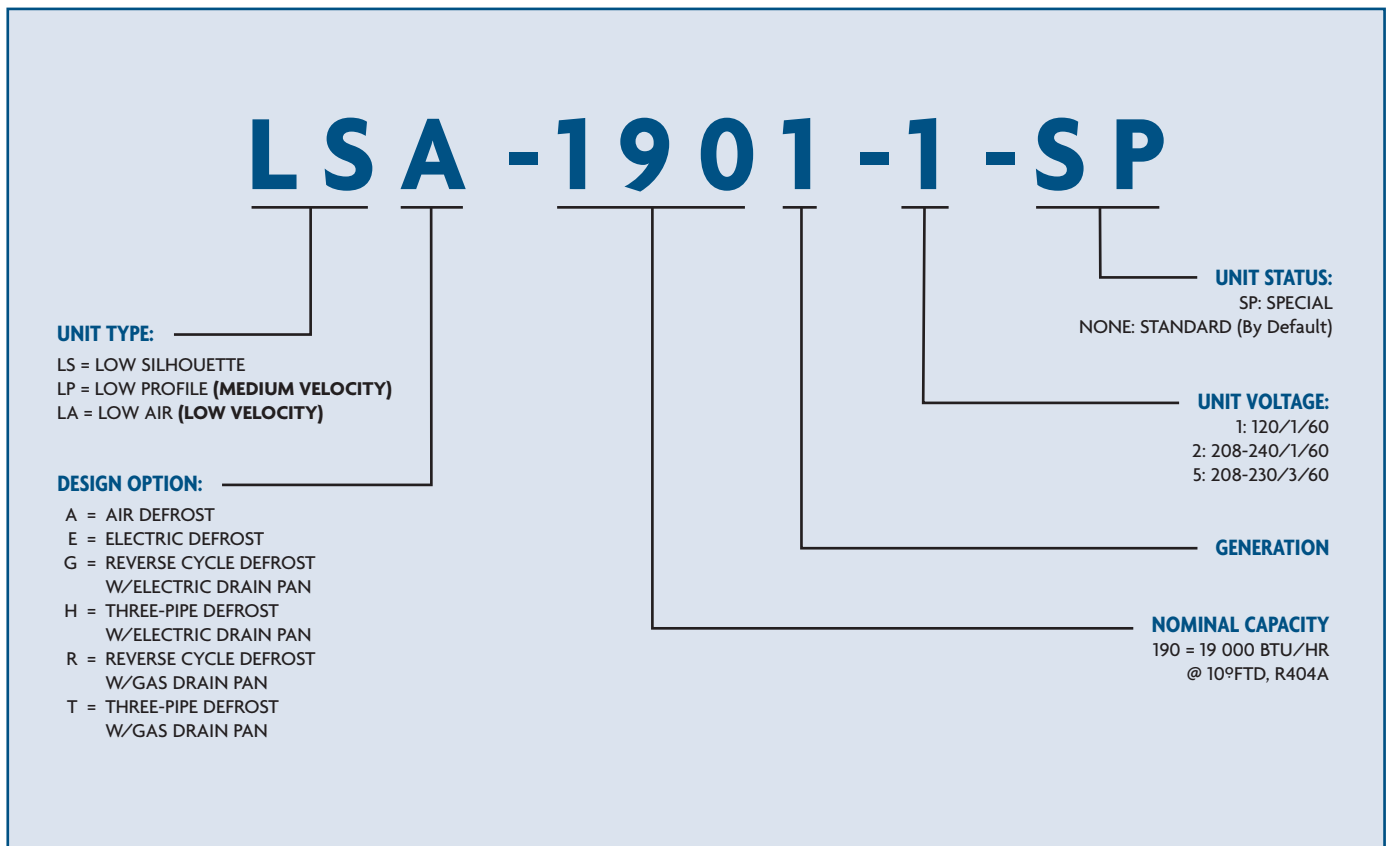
LSA-1901-1-SP

UNIT STATUS:
SP: SPECIAL
NONE: STANDARD (By Default)

UNIT TYPE:
LS = LOW SILHOUETTE
LP = LOW PROFILE (MEDIUM VELOCITY)
LA = LOW AIR (LOW VELOCITY)

UNIT VOLTAGE:
1: 120/1/60
2: 208-240/1/60
5: 208-230/3/60

DESIGN OPTION:
A = AIR DEFROST
E = ELECTRIC DEFROST
G = REVERSE CYCLE DEFROST W/ELECTRIC DRAIN PAN
H = THREE-PIPE DEFROST W/ELECTRIC DRAIN PAN
R = REVERSE CYCLE DEFROST W/GAS DRAIN PAN
T = THREE-PIPE DEFROST W/GAS DRAIN PAN

GENERATION

NOMINAL CAPACITY
190 = 19 000 BTU/HR @ 10ºFTD, R404A